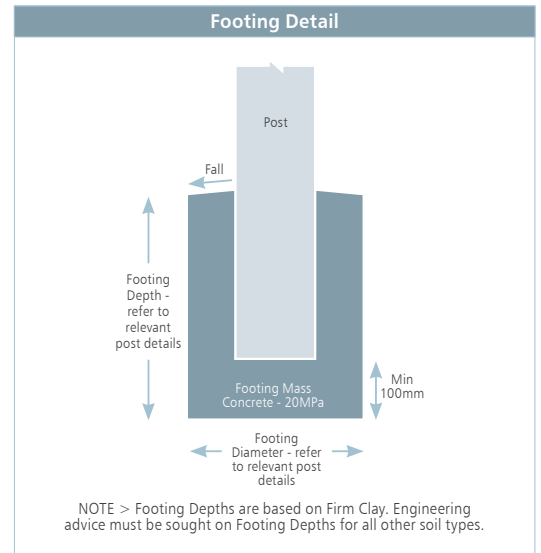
Footing Detail

Post

Fall

Footing Depth - refer to relevant post details

Footing Mass Concrete - 20MPa

Min 100mm

Footing Diameter - refer to relevant post details

NOTE > Footing Depths are based on Firm Clay. Engineering advice must be sought on Footing Depths for all other soil types.